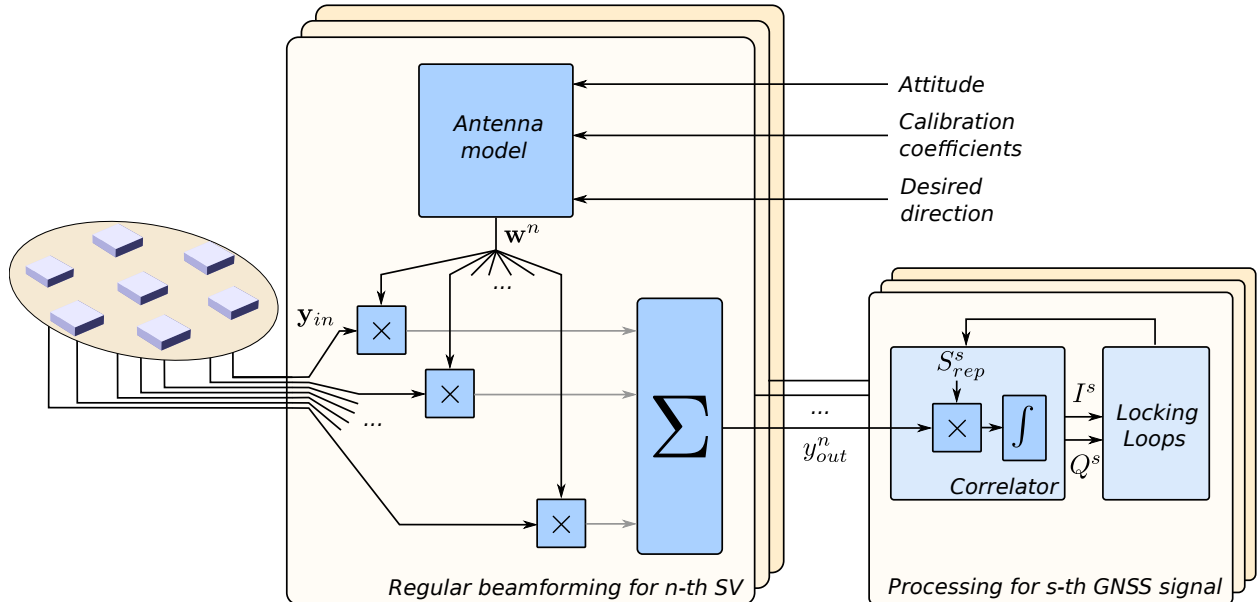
Antenna model

Attitude

Calibration coefficients

Desired direction

$\mathbf{w}^n$

...

$\mathbf{y}_{in}$

$\times$

$\times$

...

$\times$

$\sum$

...

$y_{out}^n$

$S_{rep}^s$

$\times$

$\int$

$I^s$

$Q^s$

Locking Loops

Correlator

Regular beamforming for n-th SV

Processing for s-th GNSS signal